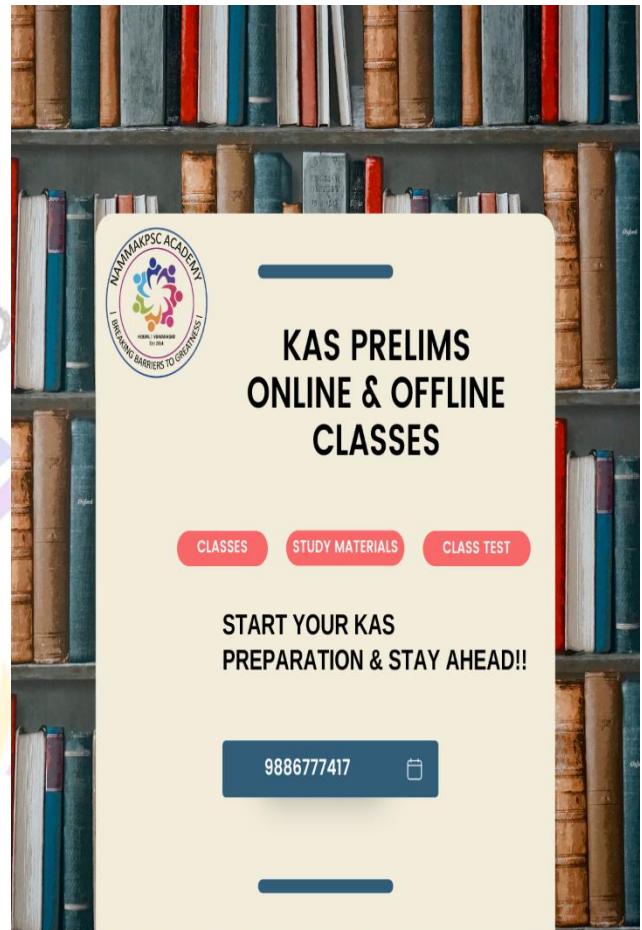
NAMMAKPSC ACADEMY
HUBBALLI | VIJAYANAGAR
EST. 2018
| BREAKING BARRIERS TO GREATNESS |

KAS PRELIMS ONLINE & OFFLINE CLASSES

CLASSES

STUDY MATERIALS

CLASS TEST

START YOUR KAS PREPARATION & STAY AHEAD!!

9886777417